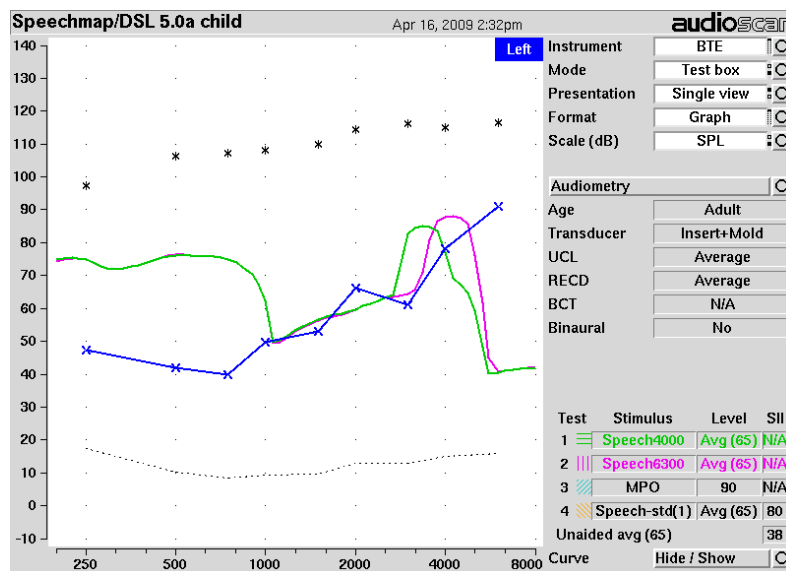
Speechmap/DSL 5.0a child
Apr 16, 2009 2:32pm
audioscan

Left

140
130
120
110
100
90
80
70
60
50
40
30
20
10
0
-10

250 500 1000 2000 4000 8000

| Instrument | BTE |
|---|---|
| Mode | Test box |
| Presentation | Single view |
| Format | Graph |
| Scale (dB) | SPL |

Audiometry

| Age | Adult |
|---|---|
| Transducer | Insert+Mold |
| UCL | Average |
| RECD | Average |
| BCT | N/A |
| Binaural | No |

| Test | Stimulus | Level | SII |
|---|---|---|---|
| 1 | Speech4000 | Avg (65) | N/A |
| 2 | Speech6300 | Avg (65) | N/A |
| 3 | MPO | 90 | N/A |
| 4 | Speech-std(1) | Avg (65) | 80 |

Unaided avg (65) 38

Curve Hide / Show